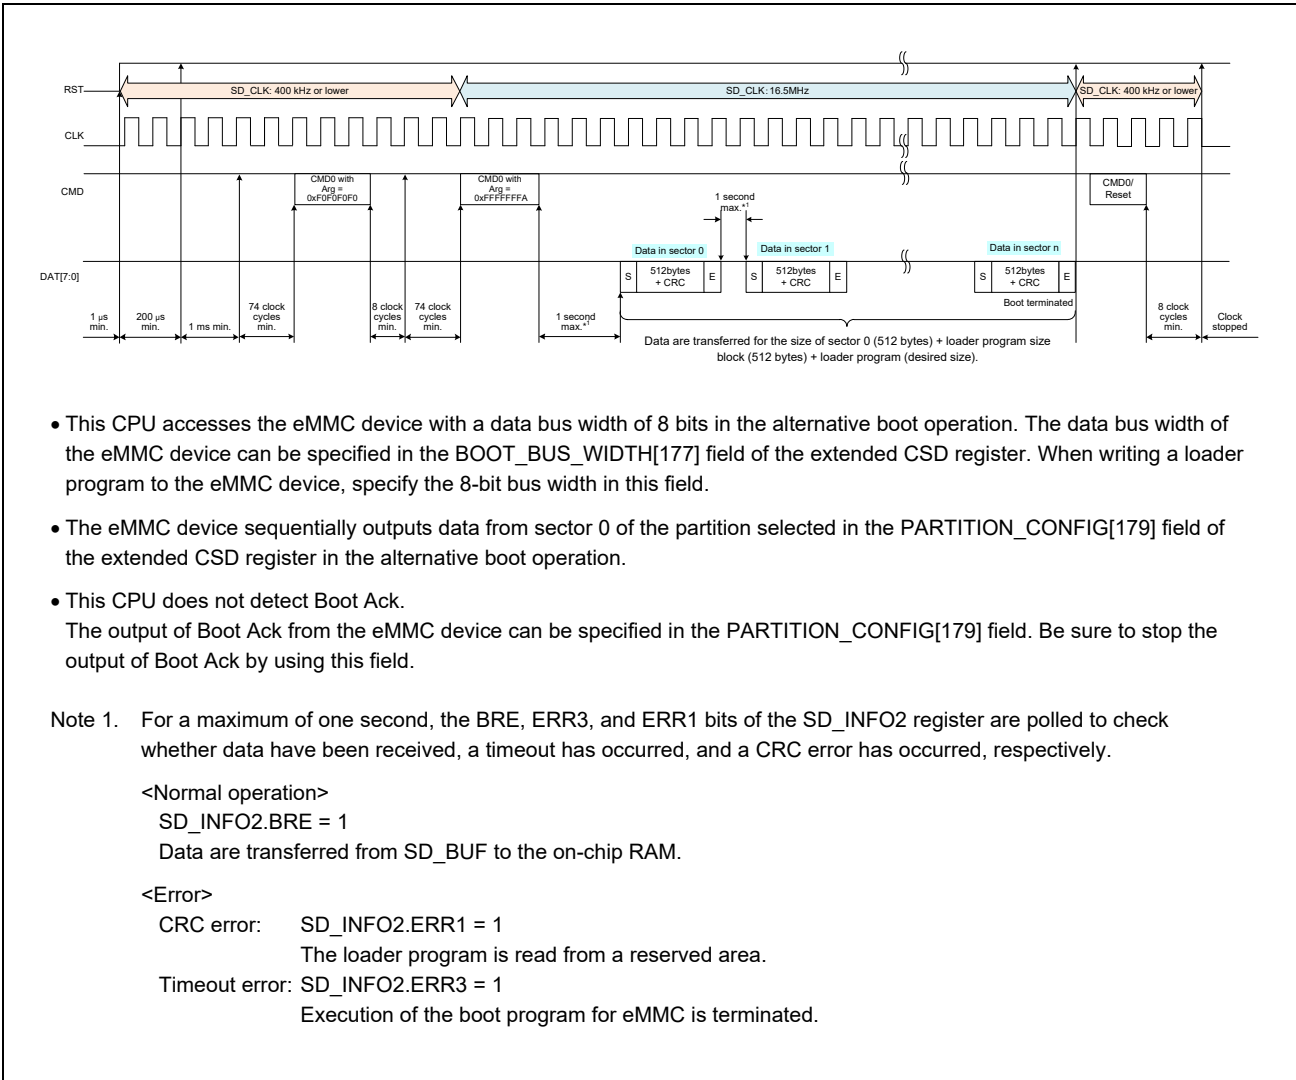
RST
SD_CLK: 400 kHz or lower
SD_CLK: 16.5MHz
SD_CLK: 400 kHz or lower
CLK
CMD
CMD0 with Arg = 0xF0F0F0F0
CMD0 with Arg = 0xFFFFFFFA
1 second max.*1
CMD0/ Reset
Data in sector 0
Data in sector 1
Data in sector n
DAT[7:0]
S
512bytes + CRC
E
S
512bytes + CRC
E
S
512bytes + CRC
E
Boot terminated
1 μs min.
200 μs min.
1 ms min.
74 clock cycles min.
8 clock cycles min.
74 clock cycles min.
1 second max.*1
Data are transferred for the size of sector 0 (512 bytes) + loader program size block (512 bytes) + loader program (desired size).
8 clock cycles min.
Clock stopped

• This CPU accesses the eMMC device with a data bus width of 8 bits in the alternative boot operation. The data bus width of the eMMC device can be specified in the BOOT_BUS_WIDTH[177] field of the extended CSD register. When writing a loader program to the eMMC device, specify the 8-bit bus width in this field.

• The eMMC device sequentially outputs data from sector 0 of the partition selected in the PARTITION_CONFIG[179] field of the extended CSD register in the alternative boot operation.

• This CPU does not detect Boot Ack.
The output of Boot Ack from the eMMC device can be specified in the PARTITION_CONFIG[179] field. Be sure to stop the output of Boot Ack by using this field.

Note 1. For a maximum of one second, the BRE, ERR3, and ERR1 bits of the SD_INFO2 register are polled to check whether data have been received, a timeout has occurred, and a CRC error has occurred, respectively.

<Normal operation>
SD_INFO2.BRE = 1
Data are transferred from SD_BUF to the on-chip RAM.

<Error>
CRC error: SD_INFO2.ERR1 = 1
The loader program is read from a reserved area.
Timeout error: SD_INFO2.ERR3 = 1
Execution of the boot program for eMMC is terminated.